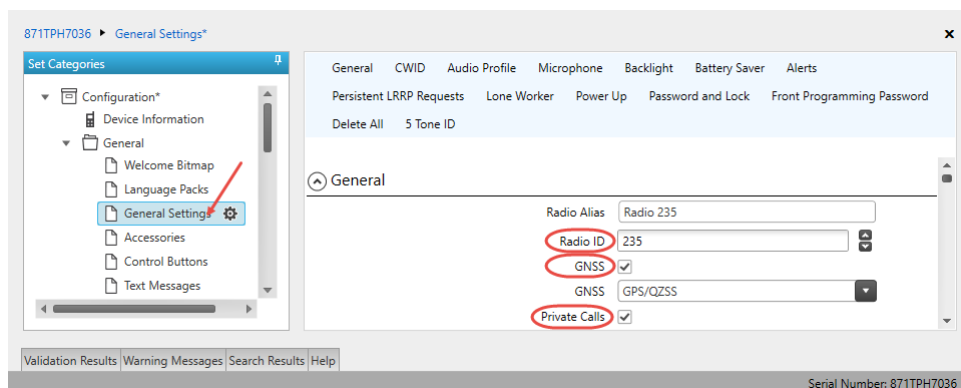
871TPH7036 ▸ General Settings*

×

Set Categories

Configuration*
Device Information
General
Welcome Bitmap
Language Packs
General Settings
Accessories
Control Buttons
Text Messages

General CWID Audio Profile Microphone Backlight Battery Saver Alerts
Persistent LRRP Requests Lone Worker Power Up Password and Lock Front Programming Password
Delete All 5 Tone ID

General

| | |
|---|---|
| Radio Alias | Radio 235 |
| Radio ID | 235 |
| GNSS | ✓ |
| GNSS | GPS/QZSS |
| Private Calls | ✓ |

Validation Results Warning Messages Search Results Help

Serial Number: 871TPH7036